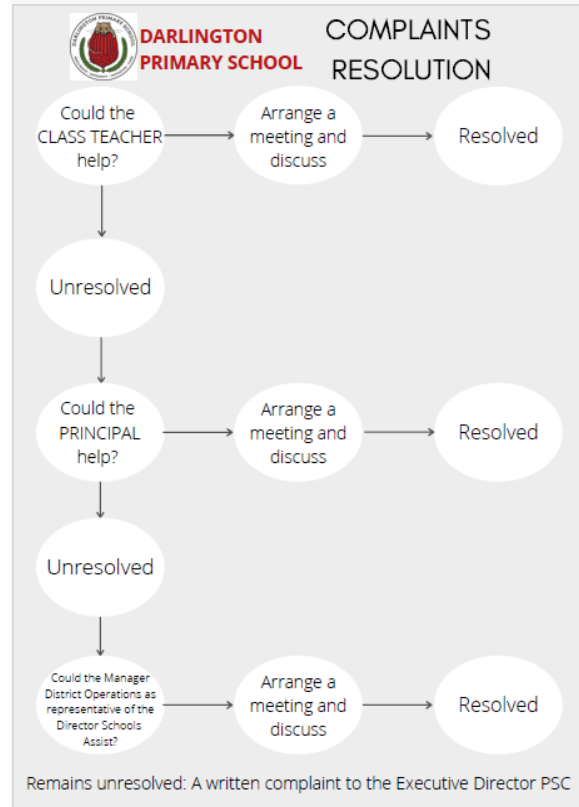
DARLINGTON PRIMARY SCHOOL

COMPLAINTS RESOLUTION

Could the CLASS TEACHER help?

Arrange a meeting and discuss

Resolved

Unresolved

Could the PRINCIPAL help?

Arrange a meeting and discuss

Resolved

Unresolved

Could the Manager District Operations as representative of the Director Schools Assist?

Arrange a meeting and discuss

Resolved

Remains unresolved: A written complaint to the Executive Director PSC